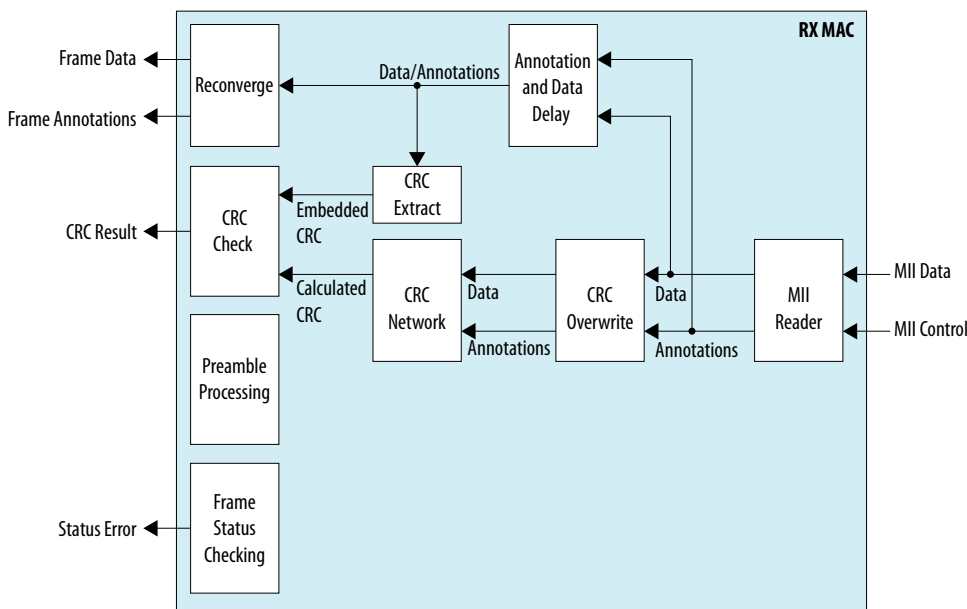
RX MAC

Frame Data

Frame Annotations

Reconverge

Data/Annotations

Annotation and Data Delay

CRC Extract

CRC Result

CRC Check

Embedded CRC

Calculated CRC

CRC Network

Data

Annotations

CRC Overwrite

Data

Annotations

MII Reader

MII Data

MII Control

Preamble Processing

Status Error

Frame Status Checking